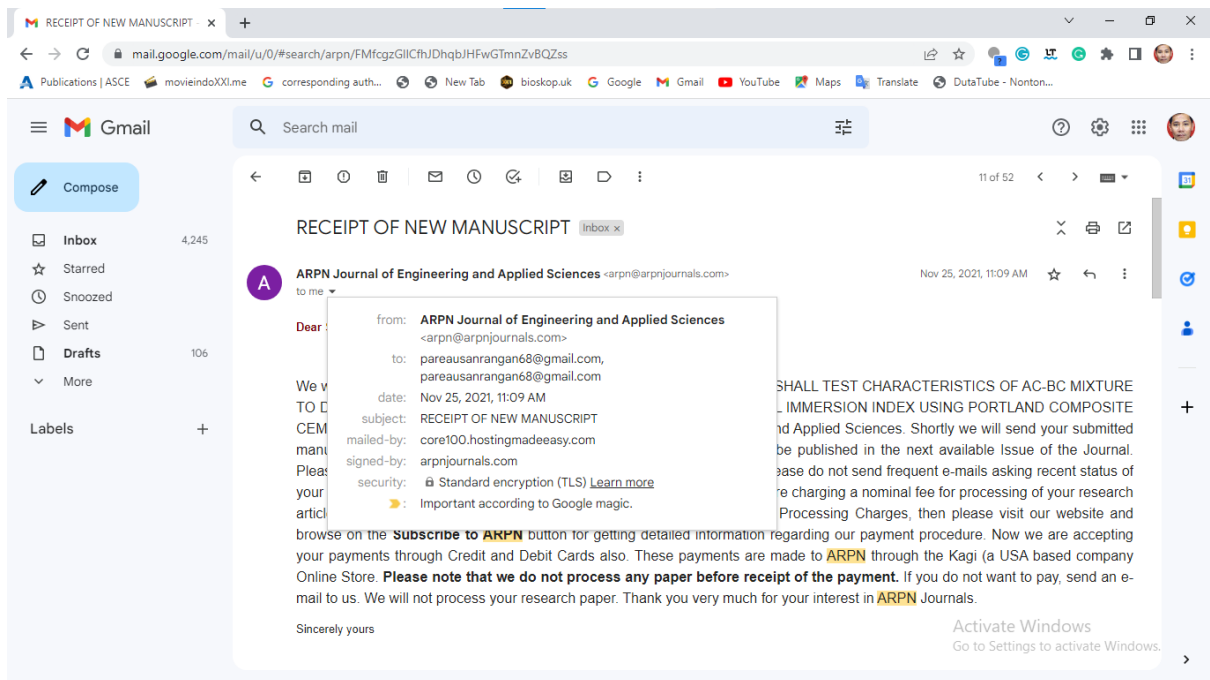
RECEIPT OF NEW MANUSCRIPT ×

mail.google.com/mail/u/0/#search/arpn/FMfcgzGllCfhJDhqbJHFwGTmnZvBQZss

Publications | ASCE  movieindoXXI.me  corresponding auth...  New Tab  bioskop.uk  Google  Gmail  YouTube  Maps  Translate  DutaTube - Nonton...

Gmail

Search mail

Compose

Inbox 4,245
Starred
Snoozed
Sent
Drafts 106
More

Labels +

11 of 52

RECEIPT OF NEW MANUSCRIPT Inbox ×

ARPN Journal of Engineering and Applied Sciences <arpn@arpnjournals.com>
to me

Nov 25, 2021, 11:09 AM

from: ARPN Journal of Engineering and Applied Sciences <arpn@arpnjournals.com>
to: pareausanrangan68@gmail.com, pareausanrangan68@gmail.com
date: Nov 25, 2021, 11:09 AM
subject: RECEIPT OF NEW MANUSCRIPT
mailed-by: core100.hostingmadeeasy.com
signed-by: arpnjournals.com
security: Standard encryption (TLS) Learn more
Important according to Google magic.

Dear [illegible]

We w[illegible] SHALL TEST CHARACTERISTICS OF AC-BC MIXTURE TO D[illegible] L IMMERSION INDEX USING PORTLAND COMPOSITE CEM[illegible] nd Applied Sciences. Shortly we will send your submitted manu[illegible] be published in the next available Issue of the Journal. Pleas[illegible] ease do not send frequent e-mails asking recent status of your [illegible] re charging a nominal fee for processing of your research articl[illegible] Processing Charges, then please visit our website and browse on the **Subscribe to ARPN** button for getting detailed information regarding our payment procedure. Now we are accepting your payments through Credit and Debit Cards also. These payments are made to ARPN through the Kagi (a USA based company Online Store. **Please note that we do not process any paper before receipt of the payment.** If you do not want to pay, send an e-mail to us. We will not process your research paper. Thank you very much for your interest in ARPN Journals.

Sincerely yours

Activate Windows
Go to Settings to activate Windows.